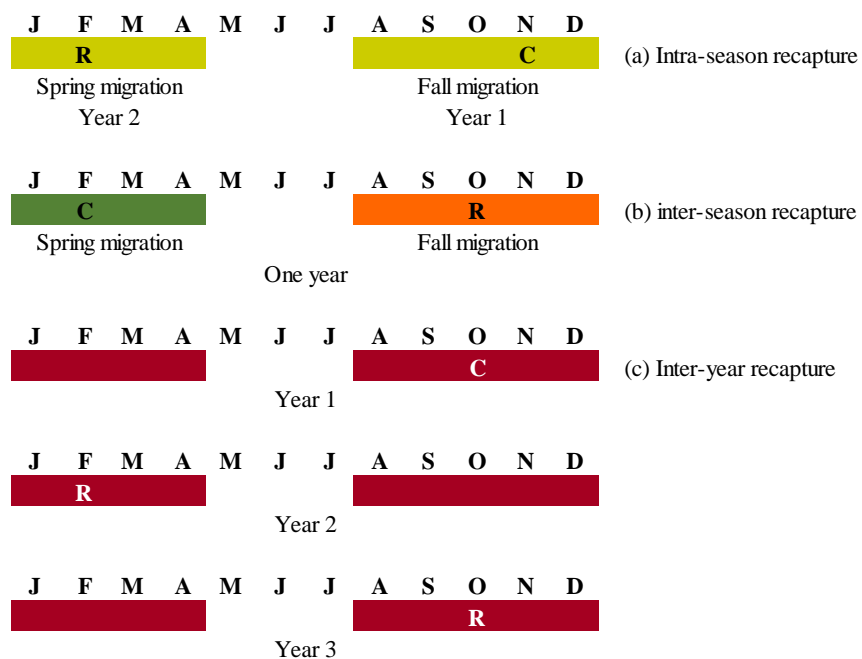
J F M A M J J A S O N D
R
C
(a) Intra-season recapture
Spring migration
Year 2
Fall migration
Year 1

J F M A M J J A S O N D
C
R
(b) inter-season recapture
Spring migration
Fall migration
One year

J F M A M J J A S O N D
C
(c) Inter-year recapture
Year 1

J F M A M J J A S O N D
R
Year 2

J F M A M J J A S O N D
R
Year 3